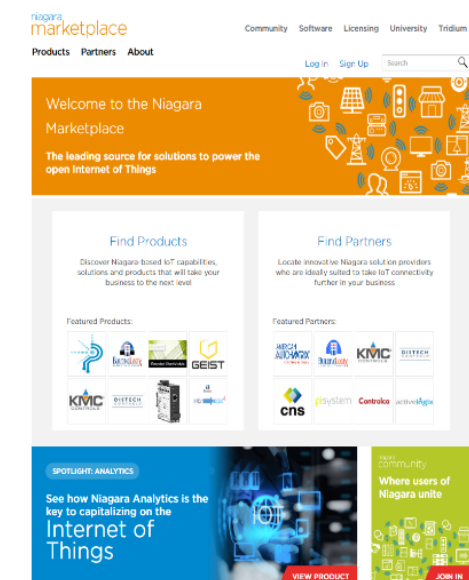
niagara marketplace

Community Software Licensing University Tridium

Products Partners About

Log In Sign Up Search

Welcome to the Niagara Marketplace

The leading source for solutions to power the open Internet of Things

Find Products

Discover Niagara-based IoT capabilities, solutions and products that will take your business to the next level

Featured Products:

GEIST

KMC CONTROLS

DISTECH CONTROLS

Find Partners

Locate innovative Niagara solution providers who are ideally suited to take IoT connectivity further in your business

Featured Partners:

KMC CONTROLS

DISTECH CONTROLS

cns

Controlco

SPOTLIGHT: ANALYTICS

See how Niagara Analytics is the key to capitalizing on the Internet of Things

VIEW PRODUCT

niagara community

Where users of Niagara unite

JOIN IN